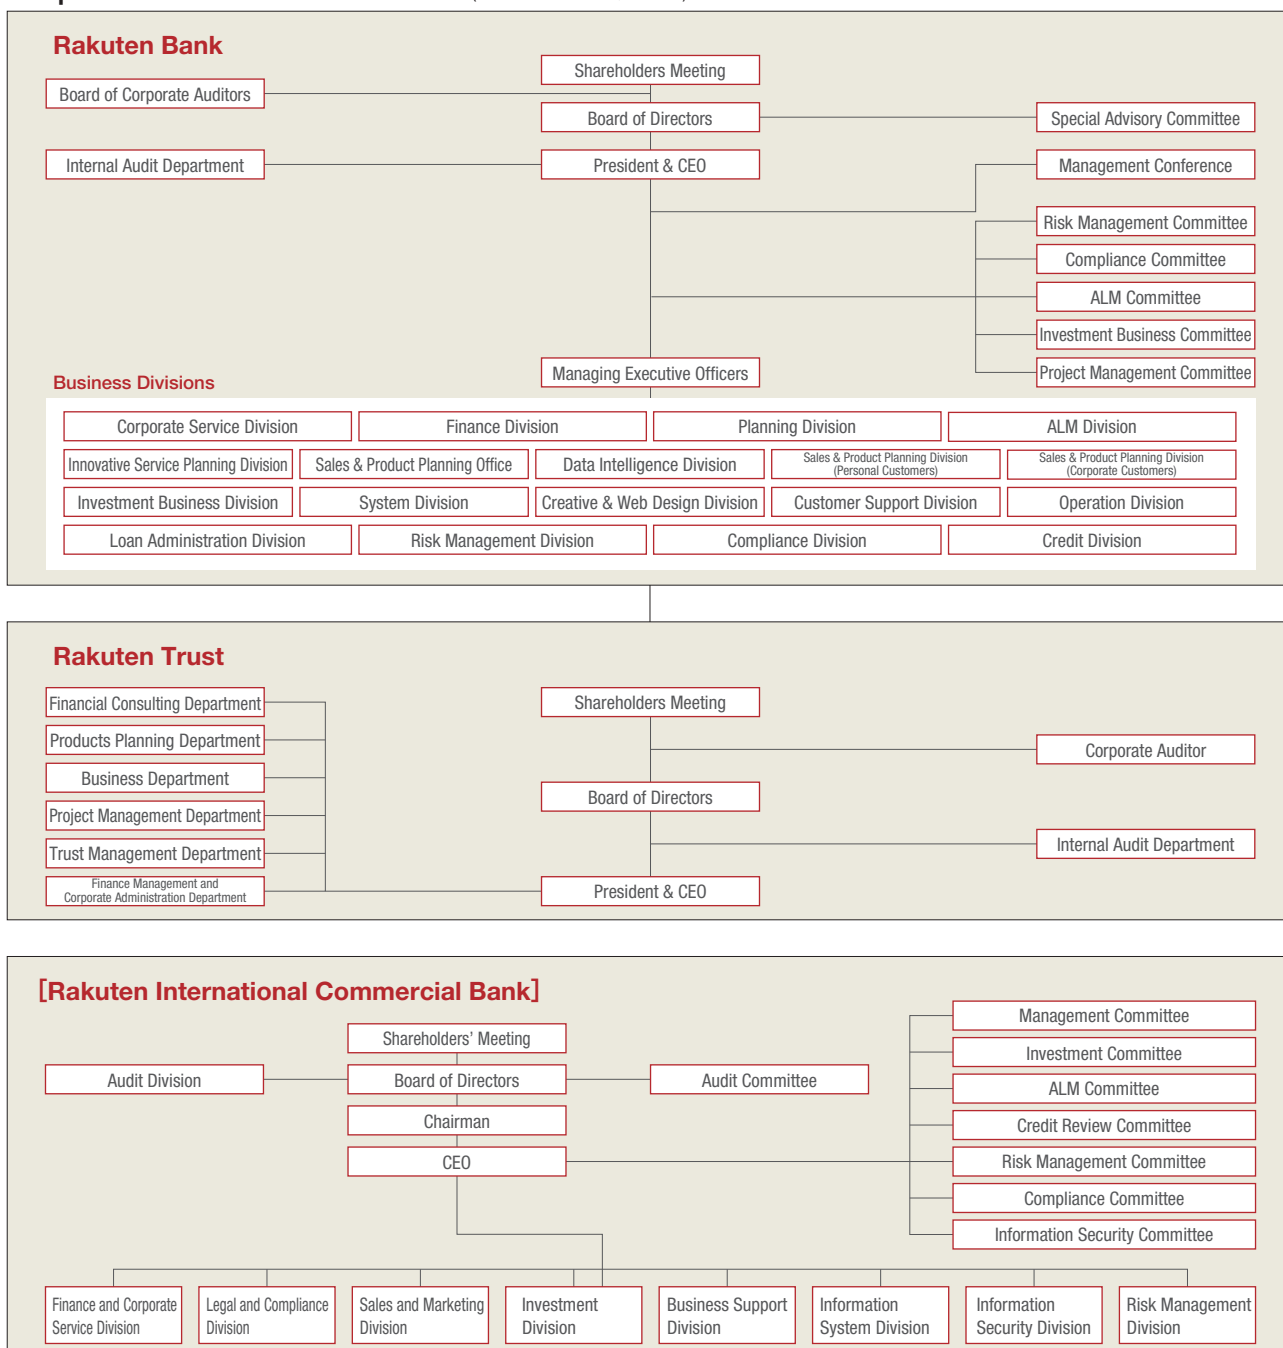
Rakuten Bank

Shareholders Meeting

Board of Corporate Auditors

Board of Directors

Special Advisory Committee

Internal Audit Department

President & CEO

Management Conference

Risk Management Committee

Compliance Committee

ALM Committee

Investment Business Committee

Project Management Committee

Business Divisions

Managing Executive Officers

| Corporate Service Division | Finance Division | Planning Division | ALM Division |
|---|---|---|---|
| Innovative Service Planning Division | Sales & Product Planning Office | Data Intelligence Division | Sales & Product Planning Division (Personal Customers) | Sales & Product Planning Division (Corporate Customers) |
| Investment Business Division | System Division | Creative & Web Design Division | Customer Support Division | Operation Division |
| Loan Administration Division | Risk Management Division | Compliance Division | Credit Division |

Rakuten Trust

Financial Consulting Department

Shareholders Meeting

Products Planning Department

Corporate Auditor

Business Department

Project Management Department

Board of Directors

Trust Management Department

Internal Audit Department

Finance Management and Corporate Administration Department

President & CEO

[Rakuten International Commercial Bank]

Management Committee

Shareholders' Meeting

Investment Committee

Audit Division

Board of Directors

Audit Committee

ALM Committee

Chairman

Credit Review Committee

CEO

Risk Management Committee

Compliance Committee

Information Security Committee

Finance and Corporate Service Division

Legal and Compliance Division

Sales and Marketing Division

Investment Division

Business Support Division

Information System Division

Information Security Division

Risk Management Division